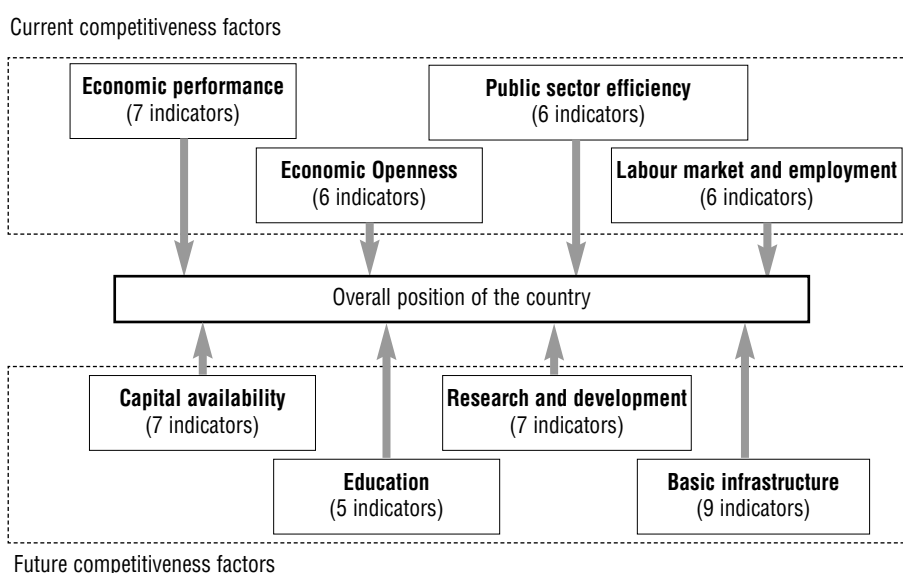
Current competitiveness factors

**Economic performance**
(7 indicators)

**Public sector efficiency**
(6 indicators)

**Economic Openness**
(6 indicators)

**Labour market and employment**
(6 indicators)

Overall position of the country

**Capital availability**
(7 indicators)

**Research and development**
(7 indicators)

**Education**
(5 indicators)

**Basic infrastructure**
(9 indicators)

Future competitiveness factors